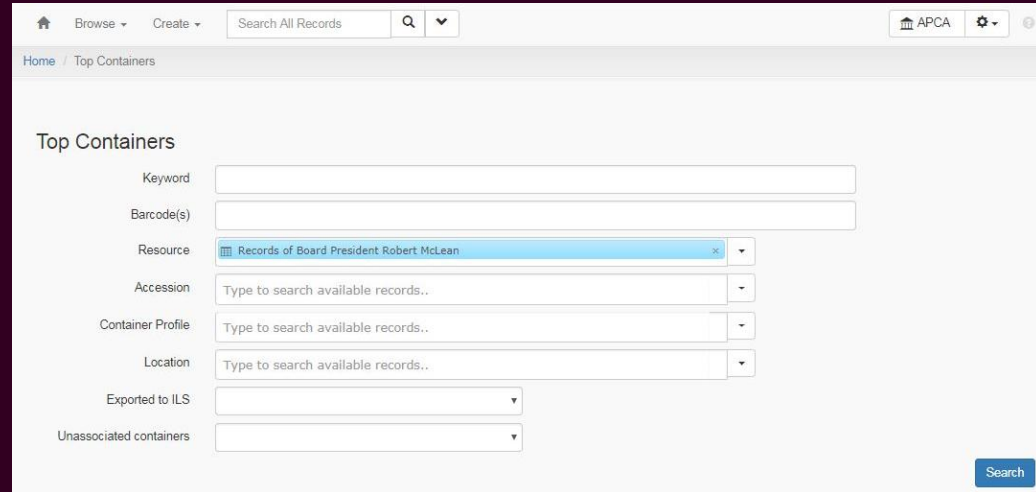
Browse Create Search All Records APCA

Home / Top Containers

Top Containers

Keyword

Barcode(s)

Resource Records of Board President Robert McLean ×

Accession Type to search available records..

Container Profile Type to search available records..

Location Type to search available records..

Exported to ILS

Unassociated containers

Search